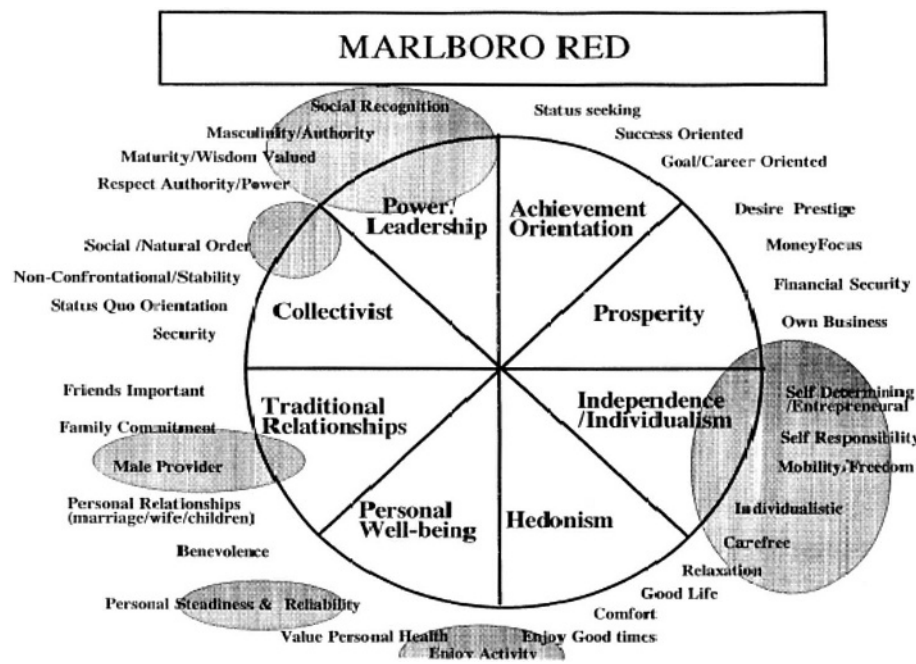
MARLBORO RED

Social Recognition
Masculinity/Authority
Maturity/Wisdom Valued
Respect Authority/Power
Social /Natural Order
Non-Confrontational/Stability
Status Quo Orientation
Security

Status seeking
Success Oriented
Goal/Career Oriented
Desire Prestige
MoneyFocus
Financial Security
Own Business

Power/ Leadership
Achievement Orientation
Collectivist
Prosperity
Traditional Relationships
Independence /Individualism
Personal Well-being
Hedonism

Friends Important
Family Commitment
Male Provider
Personal Relationships (marriage/wife/children)
Benevolence
Personal Steadiness & Reliability
Value Personal Health
Enjoy Activity

Self Determining /Entrepreneural
Self Responsibility
Mobility/Freedom
Individualistic
Carefree
Relaxation
Good Life
Comfort
Enjoy Good times